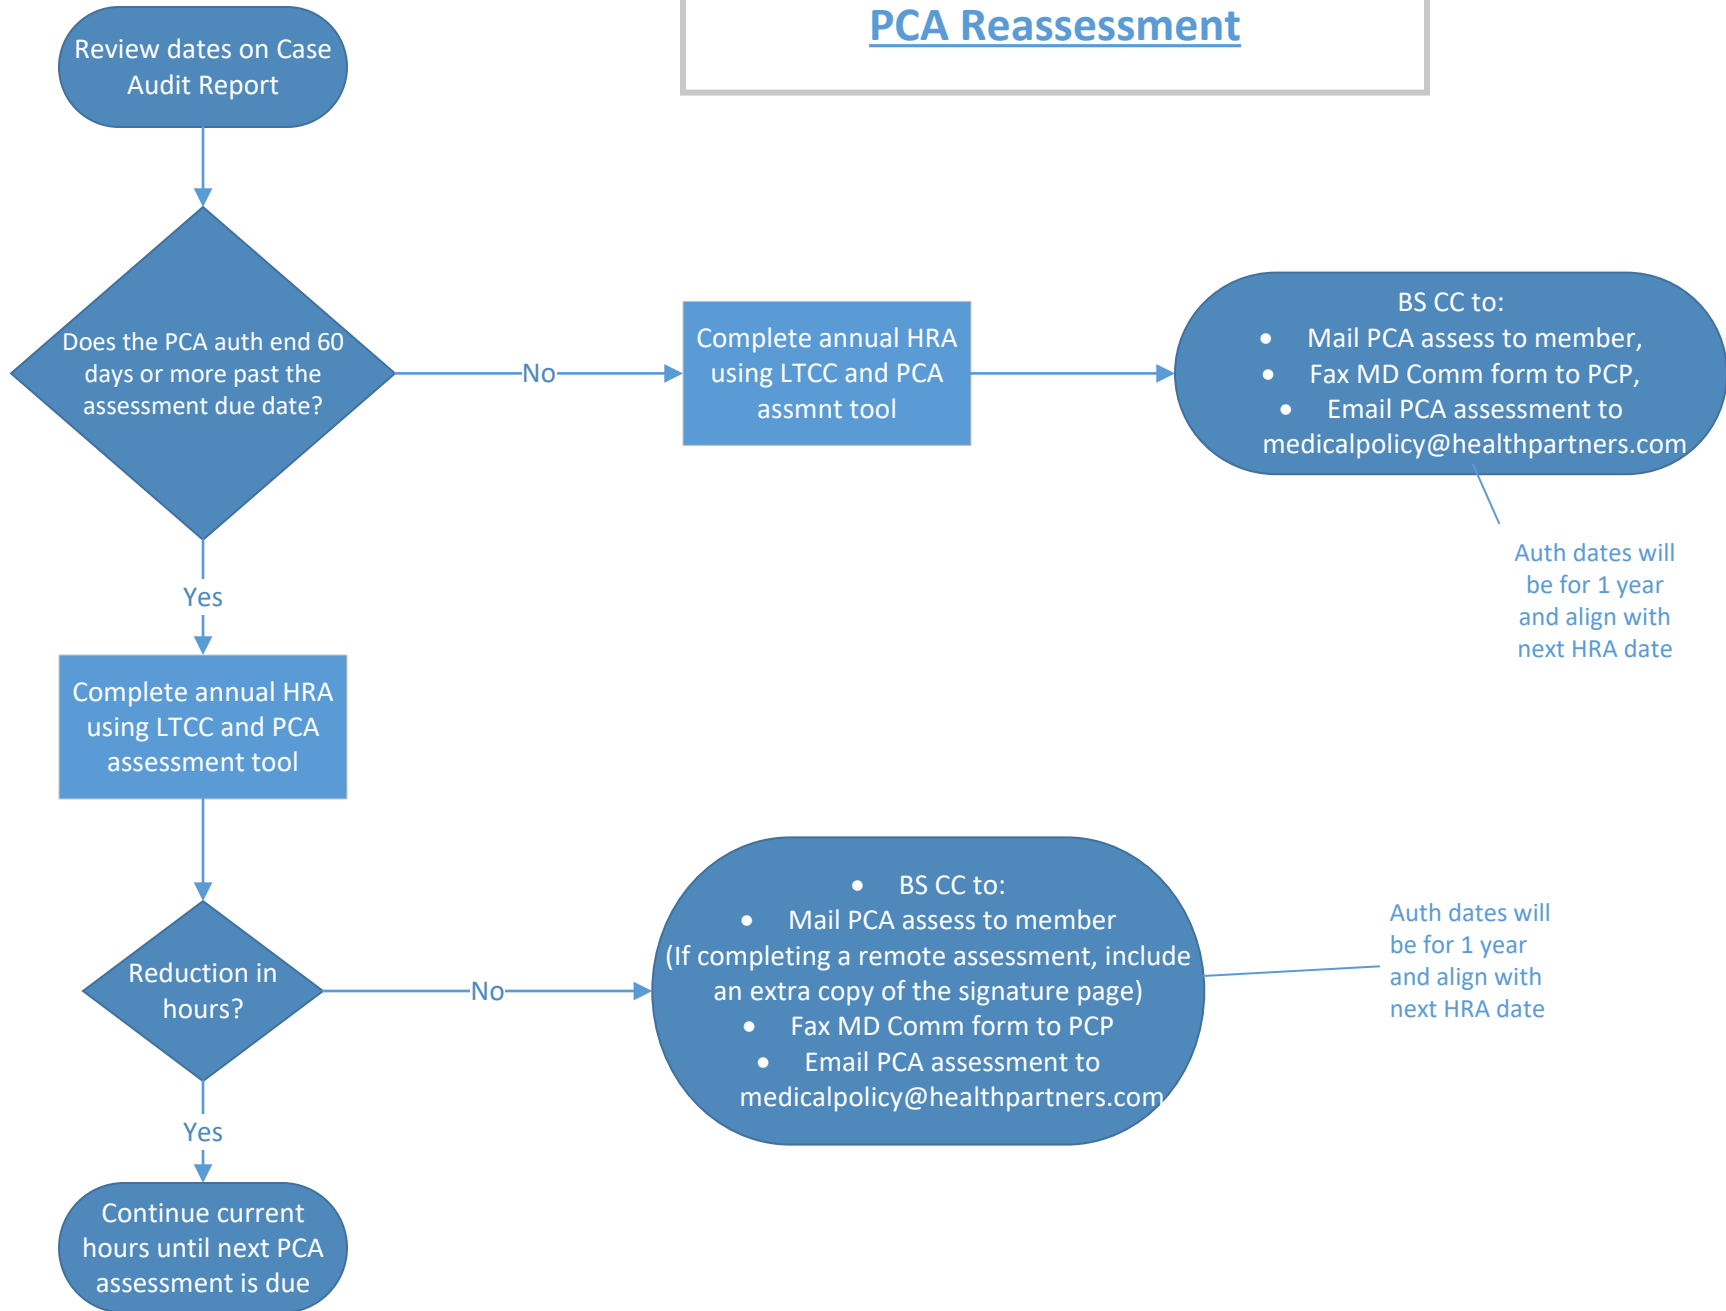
PCA Reassessment

Review dates on Case Audit Report

Does the PCA auth end 60 days or more past the assessment due date?

No

Complete annual HRA using LTCC and PCA assmnt tool

BS CC to:
- Mail PCA assess to member,
- Fax MD Comm form to PCP,
- Email PCA assessment to medicalpolicy@healthpartners.com

Auth dates will be for 1 year and align with next HRA date

Yes

Complete annual HRA using LTCC and PCA assessment tool

Reduction in hours?

No

- BS CC to:
- Mail PCA assess to member
(If completing a remote assessment, include an extra copy of the signature page)
- Fax MD Comm form to PCP
- Email PCA assessment to medicalpolicy@healthpartners.com

Auth dates will be for 1 year and align with next HRA date

Yes

Continue current hours until next PCA assessment is due